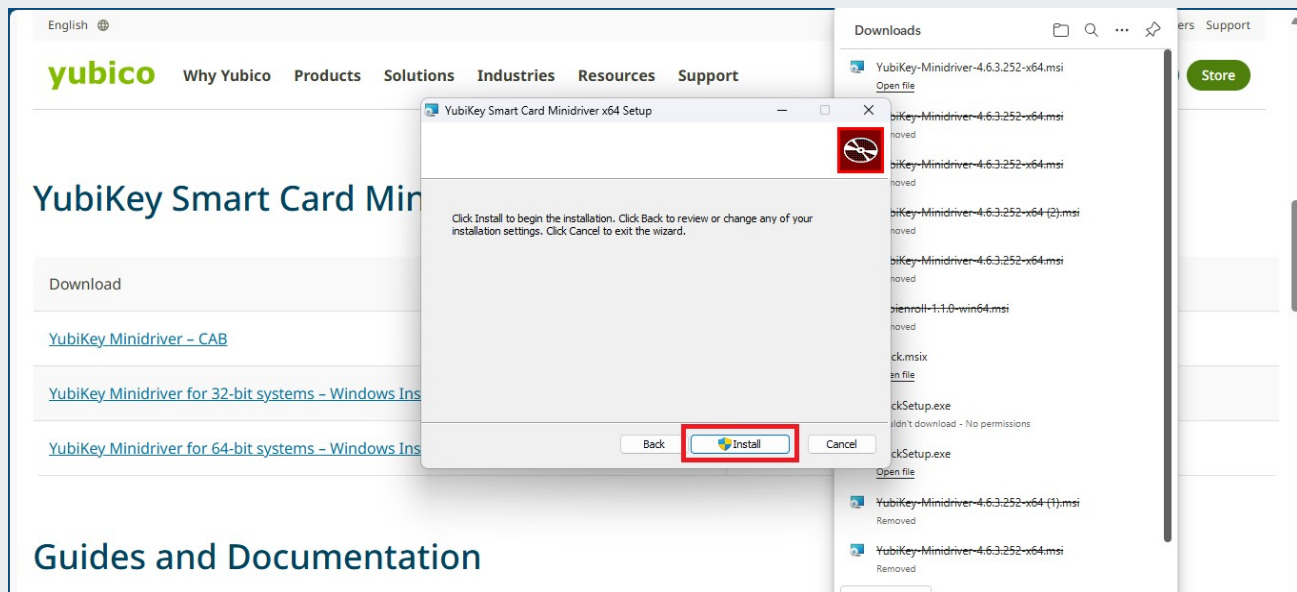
English

ers Support

yubico Why Yubico Products Solutions Industries Resources Support

Store

YubiKey Smart Card Min

Download

YubiKey Minidriver – CAB

YubiKey Minidriver for 32-bit systems – Windows Ins

YubiKey Minidriver for 64-bit systems – Windows Ins

Guides and Documentation

YubiKey Smart Card Minidriver x64 Setup

Click Install to begin the installation. Click Back to review or change any of your installation settings. Click Cancel to exit the wizard.

Back Install Cancel

Downloads

YubiKey-Minidriver-4.6.3.252-x64.msi
Open file

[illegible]biKey-Minidriver-4.6.3.252-x64.msi
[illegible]moved

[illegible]biKey-Minidriver-4.6.3.252-x64.msi
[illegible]moved

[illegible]biKey-Minidriver-4.6.3.252-x64 (2).msi
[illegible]moved

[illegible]biKey-Minidriver-4.6.3.252-x64.msi
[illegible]moved

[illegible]bienroll-1.1.0-win64.msi
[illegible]moved

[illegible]ck.msix
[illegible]en file

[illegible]ckSetup.exe
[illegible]ldn't download - No permissions

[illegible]ckSetup.exe
Open file

YubiKey-Minidriver-4.6.3.252-x64 (1).msi
Removed

YubiKey-Minidriver-4.6.3.252-x64.msi
Removed